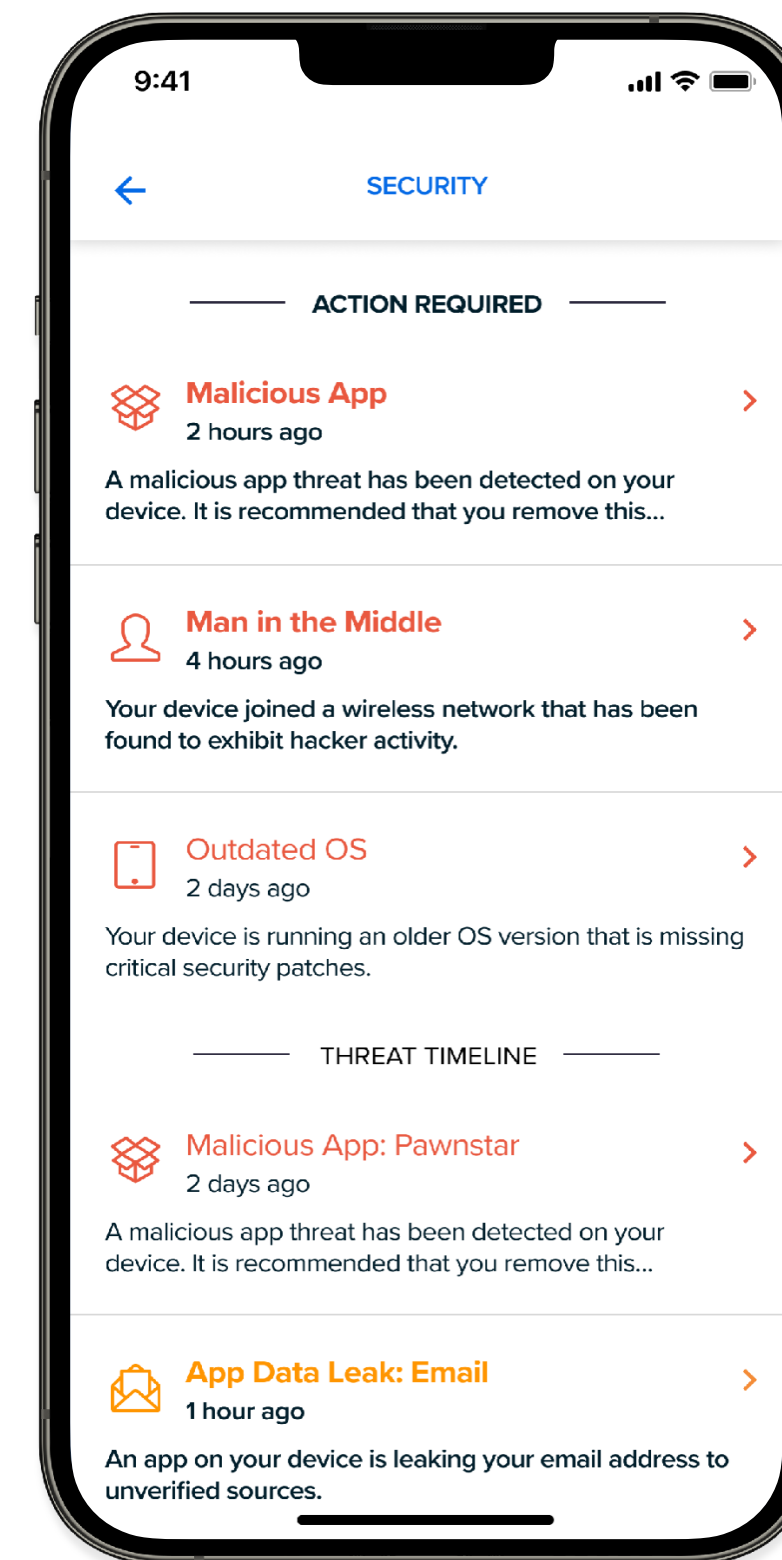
9:41

SECURITY

ACTION REQUIRED

Malicious App
2 hours ago
A malicious app threat has been detected on your device. It is recommended that you remove this...

Man in the Middle
4 hours ago
Your device joined a wireless network that has been found to exhibit hacker activity.

Outdated OS
2 days ago
Your device is running an older OS version that is missing critical security patches.

THREAT TIMELINE

Malicious App: Pawnstar
2 days ago
A malicious app threat has been detected on your device. It is recommended that you remove this...

App Data Leak: Email
1 hour ago
An app on your device is leaking your email address to unverified sources.